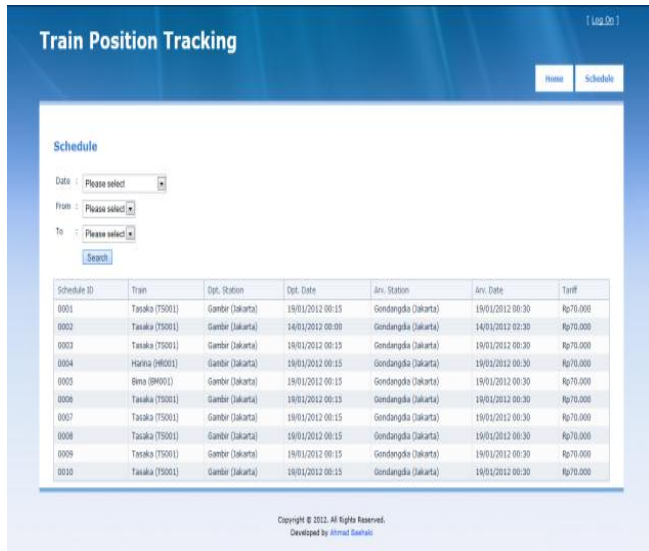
[ Log On ]

Train Position Tracking

Home
Schedule

Schedule

Date : Please select
From : Please select
To : Please select
Search

| Schedule ID | Train | Dpt. Station | Dpt. Date | Arv. Station | Arv. Date | Tariff |
|---|---|---|---|---|---|---|
| 0001 | Tasaka (TS001) | Gambir (Jakarta) | 19/01/2012 00:15 | Gondangdia (Jakarta) | 19/01/2012 00:30 | Rp70.000 |
| 0002 | Tasaka (TS001) | Gambir (Jakarta) | 14/01/2012 00:00 | Gondangdia (Jakarta) | 14/01/2012 02:30 | Rp70.000 |
| 0003 | Tasaka (TS001) | Gambir (Jakarta) | 19/01/2012 00:15 | Gondangdia (Jakarta) | 19/01/2012 00:30 | Rp70.000 |
| 0004 | Harina (HR001) | Gambir (Jakarta) | 19/01/2012 00:15 | Gondangdia (Jakarta) | 19/01/2012 00:30 | Rp70.000 |
| 0005 | Bima (BM001) | Gambir (Jakarta) | 19/01/2012 00:15 | Gondangdia (Jakarta) | 19/01/2012 00:30 | Rp70.000 |
| 0006 | Tasaka (TS001) | Gambir (Jakarta) | 19/01/2012 00:15 | Gondangdia (Jakarta) | 19/01/2012 00:30 | Rp70.000 |
| 0007 | Tasaka (TS001) | Gambir (Jakarta) | 19/01/2012 00:15 | Gondangdia (Jakarta) | 19/01/2012 00:30 | Rp70.000 |
| 0008 | Tasaka (TS001) | Gambir (Jakarta) | 19/01/2012 00:15 | Gondangdia (Jakarta) | 19/01/2012 00:30 | Rp70.000 |
| 0009 | Tasaka (TS001) | Gambir (Jakarta) | 19/01/2012 00:15 | Gondangdia (Jakarta) | 19/01/2012 00:30 | Rp70.000 |
| 0010 | Tasaka (TS001) | Gambir (Jakarta) | 19/01/2012 00:15 | Gondangdia (Jakarta) | 19/01/2012 00:30 | Rp70.000 |

Copyright © 2012. All Rights Reserved.
Developed by Ahmad Bashaki